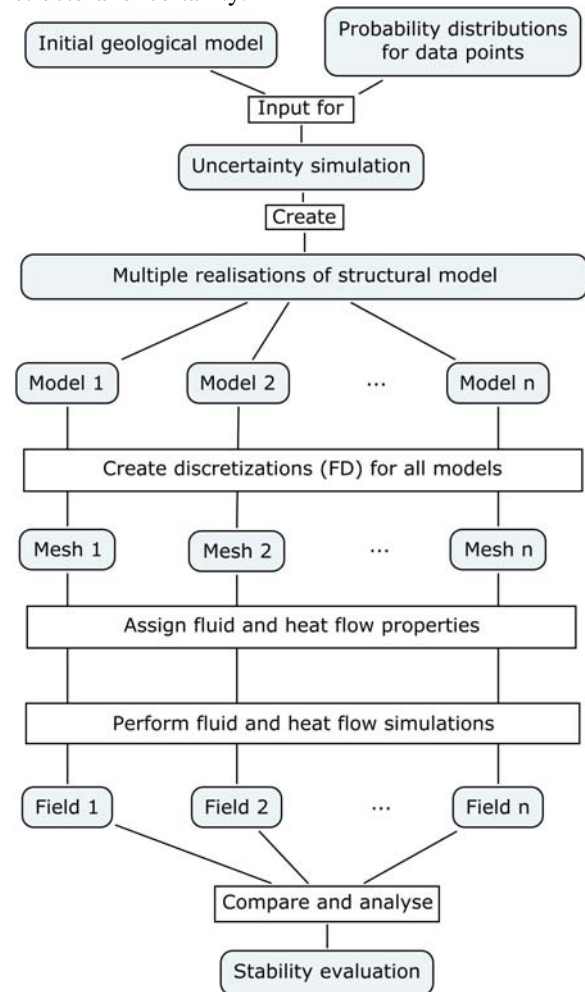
Initial geological model

Probability distributions for data points

Input for

Uncertainty simulation

Create

Multiple realisations of structural model

Model 1

Model 2

...

Model n

Create discretizations (FD) for all models

Mesh 1

Mesh 2

...

Mesh n

Assign fluid and heat flow properties

Perform fluid and heat flow simulations

Field 1

Field 2

...

Field n

Compare and analyse

Stability evaluation